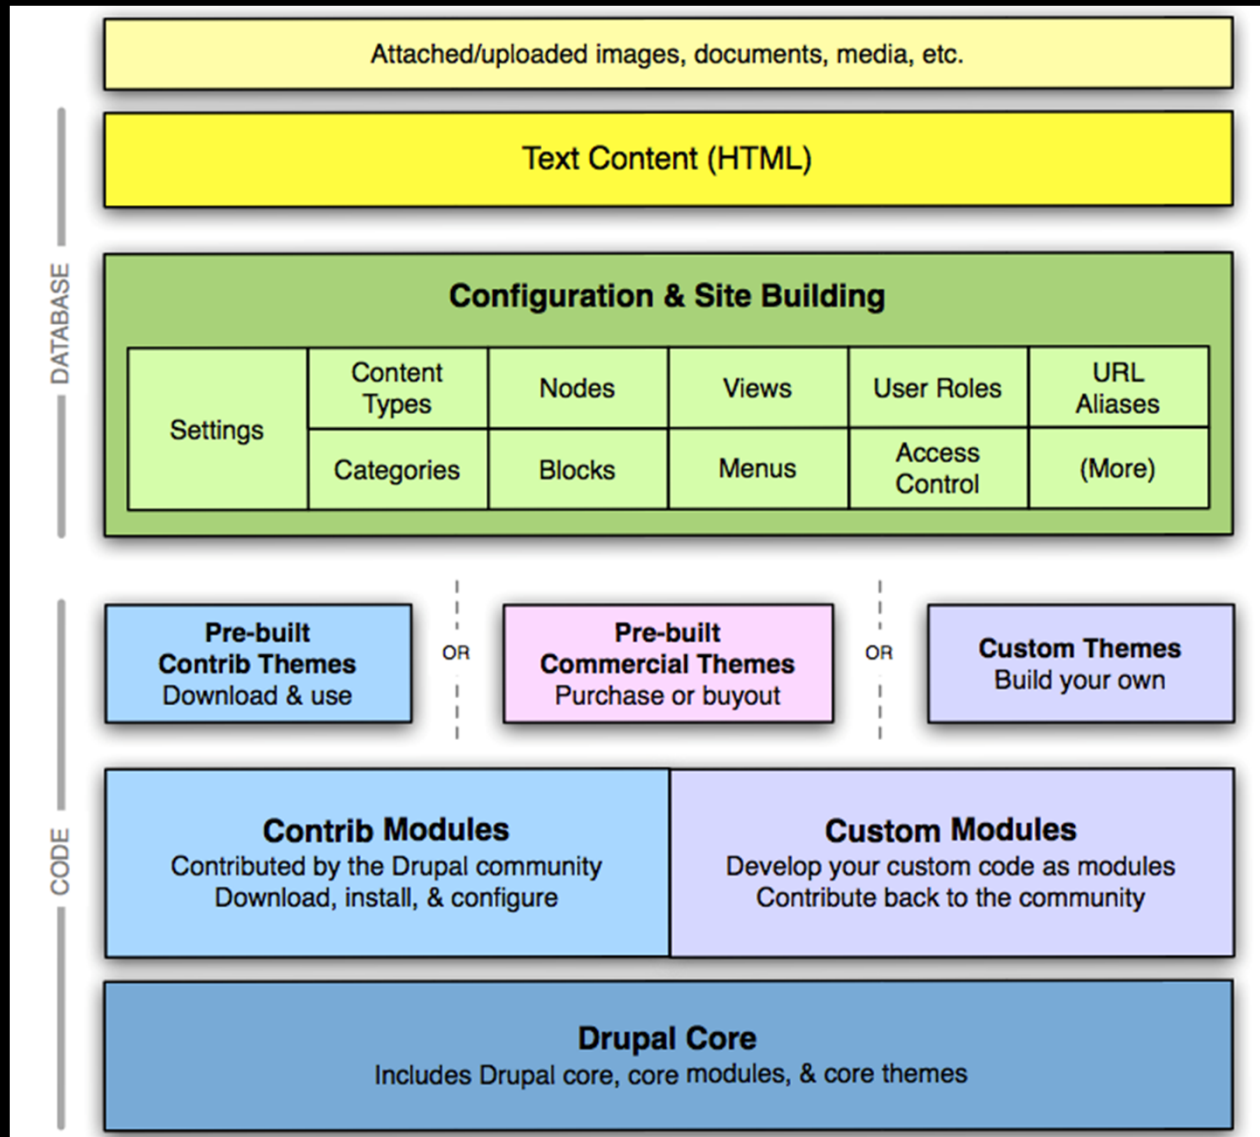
Attached/uploaded images, documents, media, etc.

Text Content (HTML)

DATABASE

Configuration & Site Building

| Settings | Content Types | Nodes | Views | User Roles | URL Aliases |
|---|---|---|---|---|---|
| | Categories | Blocks | Menus | Access Control | (More) |

Pre-built
Contrib Themes
Download & use

OR

Pre-built
Commercial Themes
Purchase or buyout

OR

Custom Themes
Build your own

CODE

Contrib Modules
Contributed by the Drupal community
Download, install, & configure

Custom Modules
Develop your custom code as modules
Contribute back to the community

Drupal Core
Includes Drupal core, core modules, & core themes